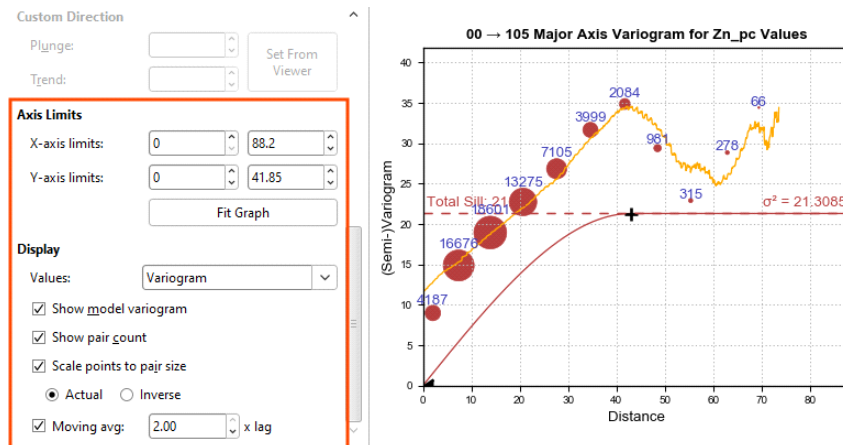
Custom Direction

Plunge:

Trend:

Set From Viewer

Axis Limits

X-axis limits: 0 88.2

Y-axis limits: 0 41.85

Fit Graph

Display

Values: Variogram

☑ Show model variogram

☑ Show pair count

☑ Scale points to pair size

◉ Actual ○ Inverse

☑ Moving avg: 2.00 x lag

00 → 105 Major Axis Variogram for Zn_pc Values

(Semi-)Variogram

Distance

Total Sill: 21

σ² = 21.3085

4187
16676
15601
13275
7105
3999
2084
981
315
278
66

0
5
10
15
20
25
30
35
40

0
10
20
30
40
50
60
70
80